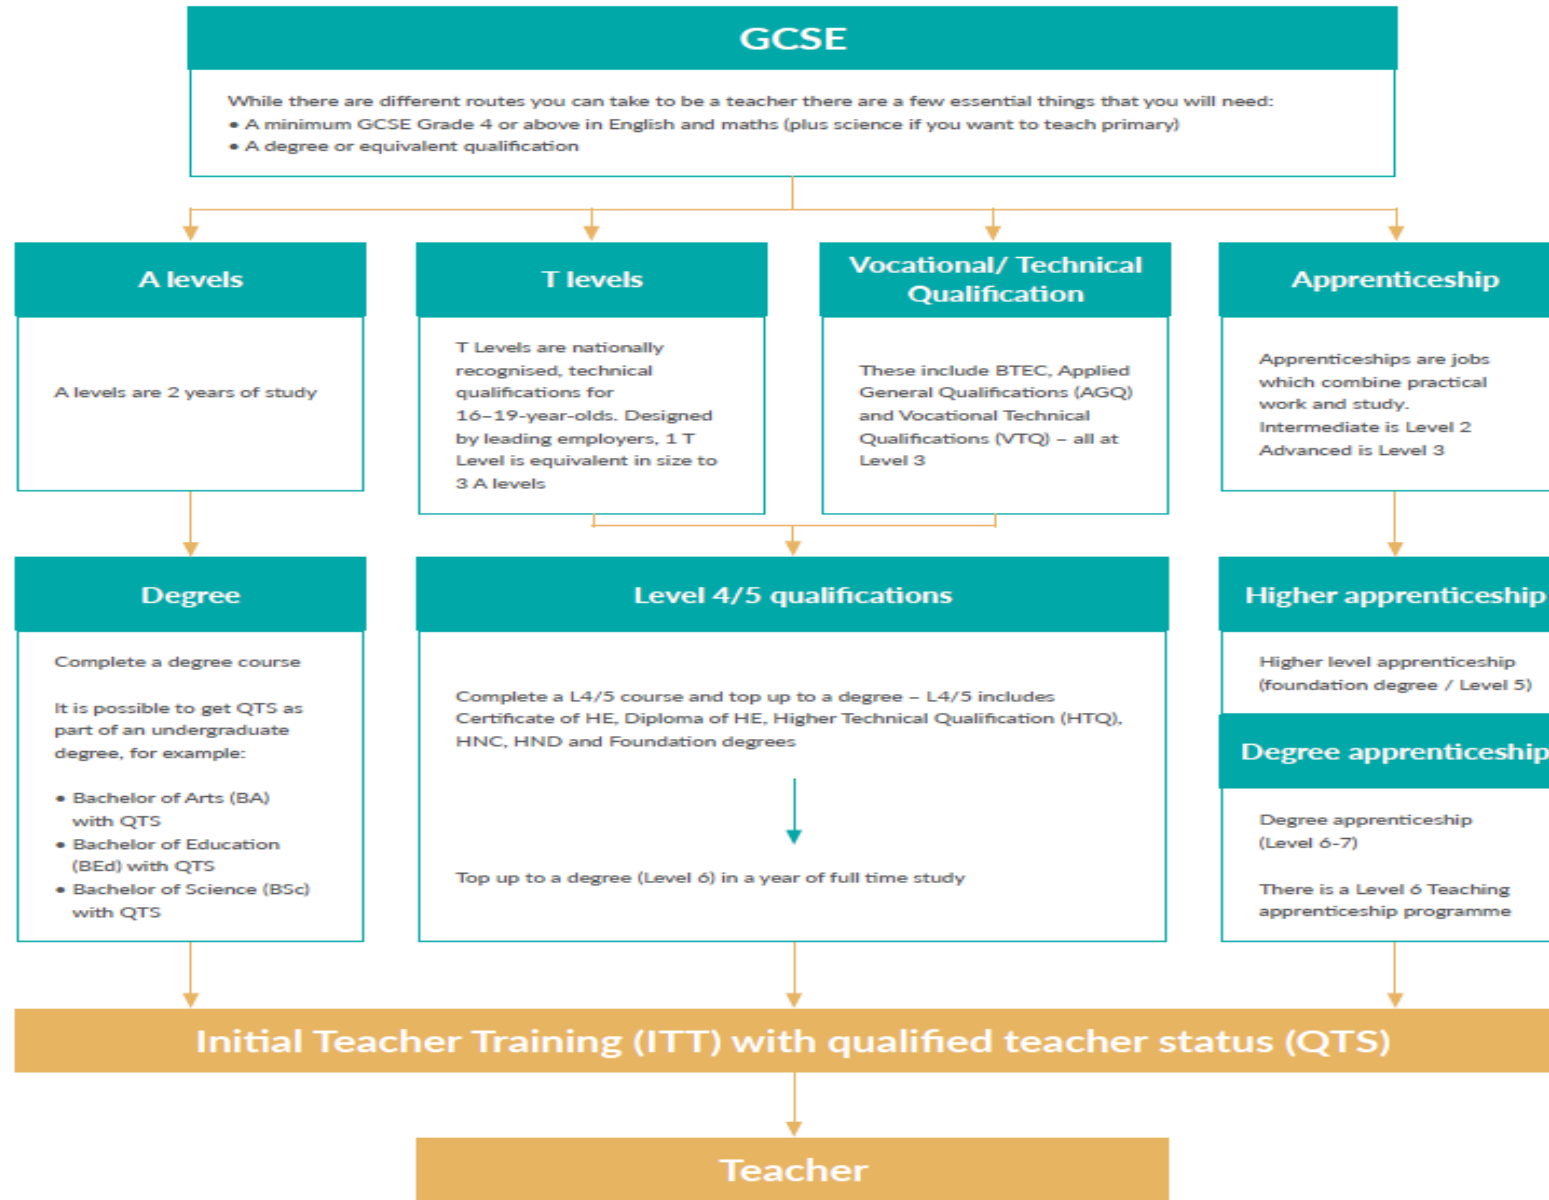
GCSE

While there are different routes you can take to be a teacher there are a few essential things that you will need:
• A minimum GCSE Grade 4 or above in English and maths (plus science if you want to teach primary)
• A degree or equivalent qualification

A levels

A levels are 2 years of study

T levels

T Levels are nationally recognised, technical qualifications for 16–19-year-olds. Designed by leading employers, 1 T Level is equivalent in size to 3 A levels

Vocational/ Technical Qualification

These include BTEC, Applied General Qualifications (AGQ) and Vocational Technical Qualifications (VTQ) – all at Level 3

Apprenticeship

Apprenticeships are jobs which combine practical work and study.
Intermediate is Level 2
Advanced is Level 3

Degree

Complete a degree course

It is possible to get QTS as part of an undergraduate degree, for example:

• Bachelor of Arts (BA) with QTS
• Bachelor of Education (BEd) with QTS
• Bachelor of Science (BSc) with QTS

Level 4/5 qualifications

Complete a L4/5 course and top up to a degree – L4/5 includes Certificate of HE, Diploma of HE, Higher Technical Qualification (HTQ), HNC, HND and Foundation degrees

Top up to a degree (Level 6) in a year of full time study

Higher apprenticeship

Higher level apprenticeship (foundation degree / Level 5)

Degree apprenticeship

Degree apprenticeship (Level 6-7)

There is a Level 6 Teaching apprenticeship programme

Initial Teacher Training (ITT) with qualified teacher status (QTS)

Teacher